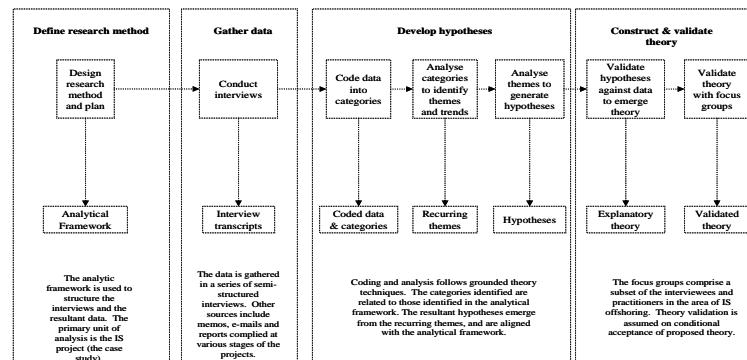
Define research method

Design research method and plan

Analytical Framework

The analytic framework is used to structure the interviews and the resultant data. The primary unit of analysis is the IS project (the case study).

Gather data

Conduct interviews

Interview transcripts

The data is gathered in a series of semi-structured interviews. Other sources include memos, e-mails and reports complied at various stages of the projects.

Develop hypotheses

Code data into categories

Analyse categories to identify themes and trends

Analyse themes to generate hypotheses

Coded data & categories

Recurring themes

Hypotheses

Coding and analysis follows grounded theory techniques. The categories identified are related to those identified in the analytical framework. The resultant hypotheses emerge from the recurring themes, and are aligned with the analytical framework.

Construct & validate theory

Validate hypotheses against data to emerge theory

Validate theory with focus groups

Explanatory theory

Validated theory

The focus groups comprise a subset of the interviewees and practitioners in the area of IS offshoring. Theory validation is assumed on conditional acceptance of proposed theory.